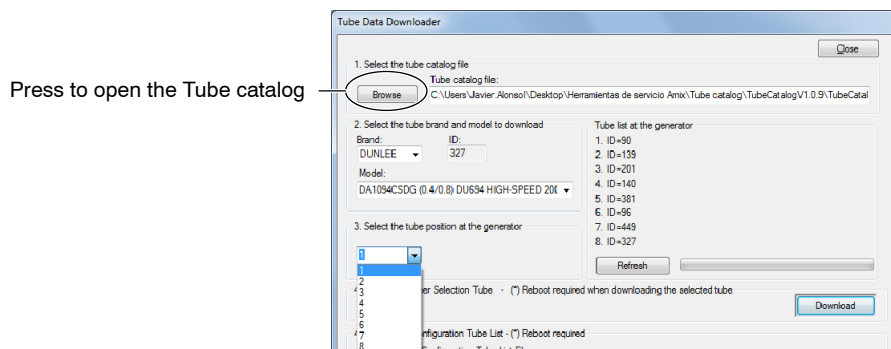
Press to open the Tube catalog

Tube Data Downloader

Close

1. Select the tube catalog file

Tube catalog file:

Browse

C:\Users\Javier.Alonsol\Desktop\Herramientas de servicio Amix\Tube catalog\TubeCatalogV1.0.9\TubeCatal

2. Select the tube brand and model to download

Brand:

DUNLEE

ID:

327

Model:

DA1094CSDG (0.4/0.8) DU694 HIGH-SPEED 20(

Tube list at the generator

1. ID=90
2. ID=139
3. ID=201
4. ID=140
5. ID=381
6. ID=96
7. ID=449
8. ID=327

Refresh

3. Select the tube position at the generator

1

1
2
3
4
5
6
7
8

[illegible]er Selection Tube - (*) Reboot required when downloading the selected tube

Download

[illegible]onfiguration Tube List - (*) Reboot required